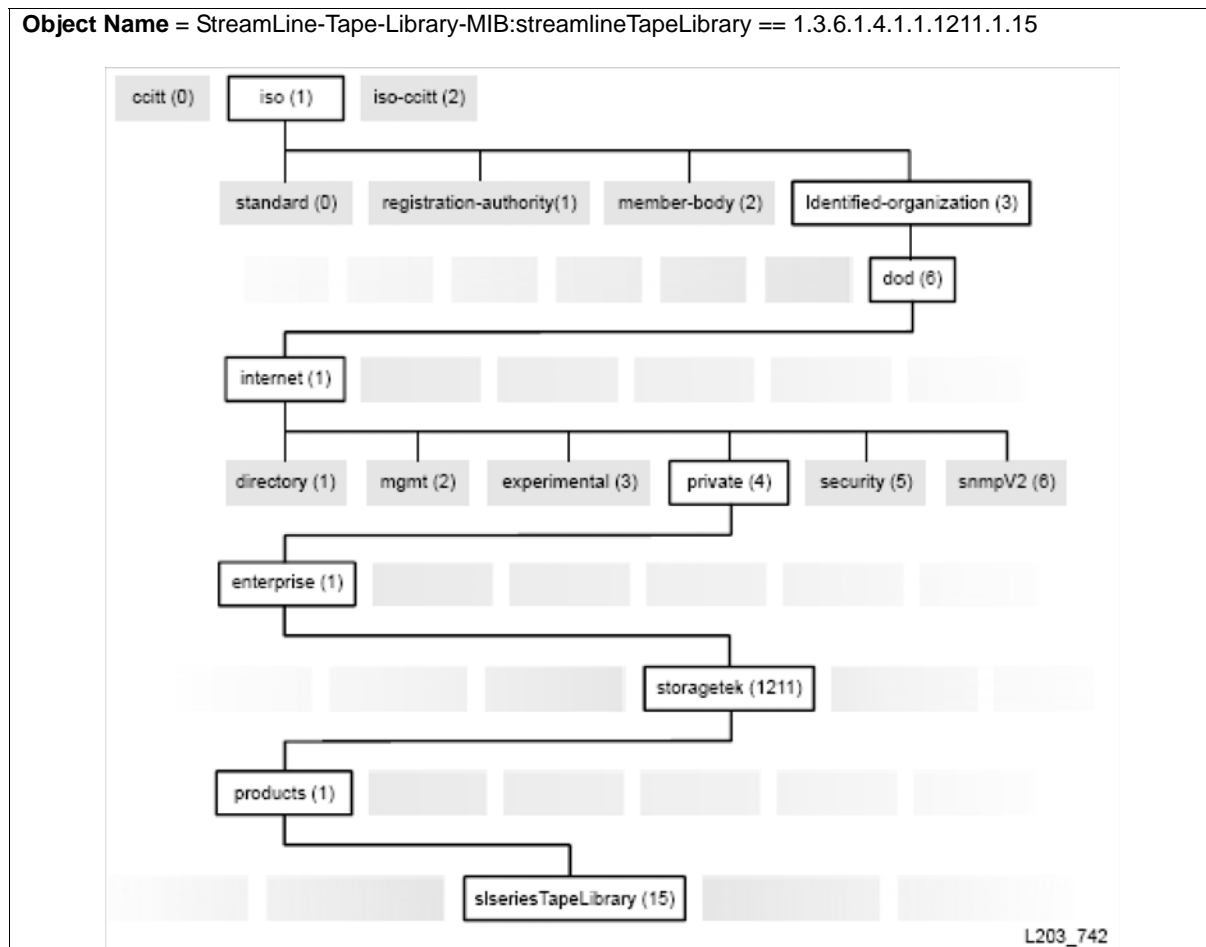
**Object Name** = StreamLine-Tape-Library-MIB:streamlineTapeLibrary == 1.3.6.1.4.1.1.1211.1.15

ccitt (0)
iso (1)
iso-ccitt (2)

standard (0)
registration-authority(1)
member-body (2)
Identified-organization (3)

dod (6)

internet (1)

directory (1)
mgmt (2)
experimental (3)
private (4)
security (5)
snmpV2 (6)

enterprise (1)

storagetek (1211)

products (1)

slseriesTapeLibrary (15)

L203_742